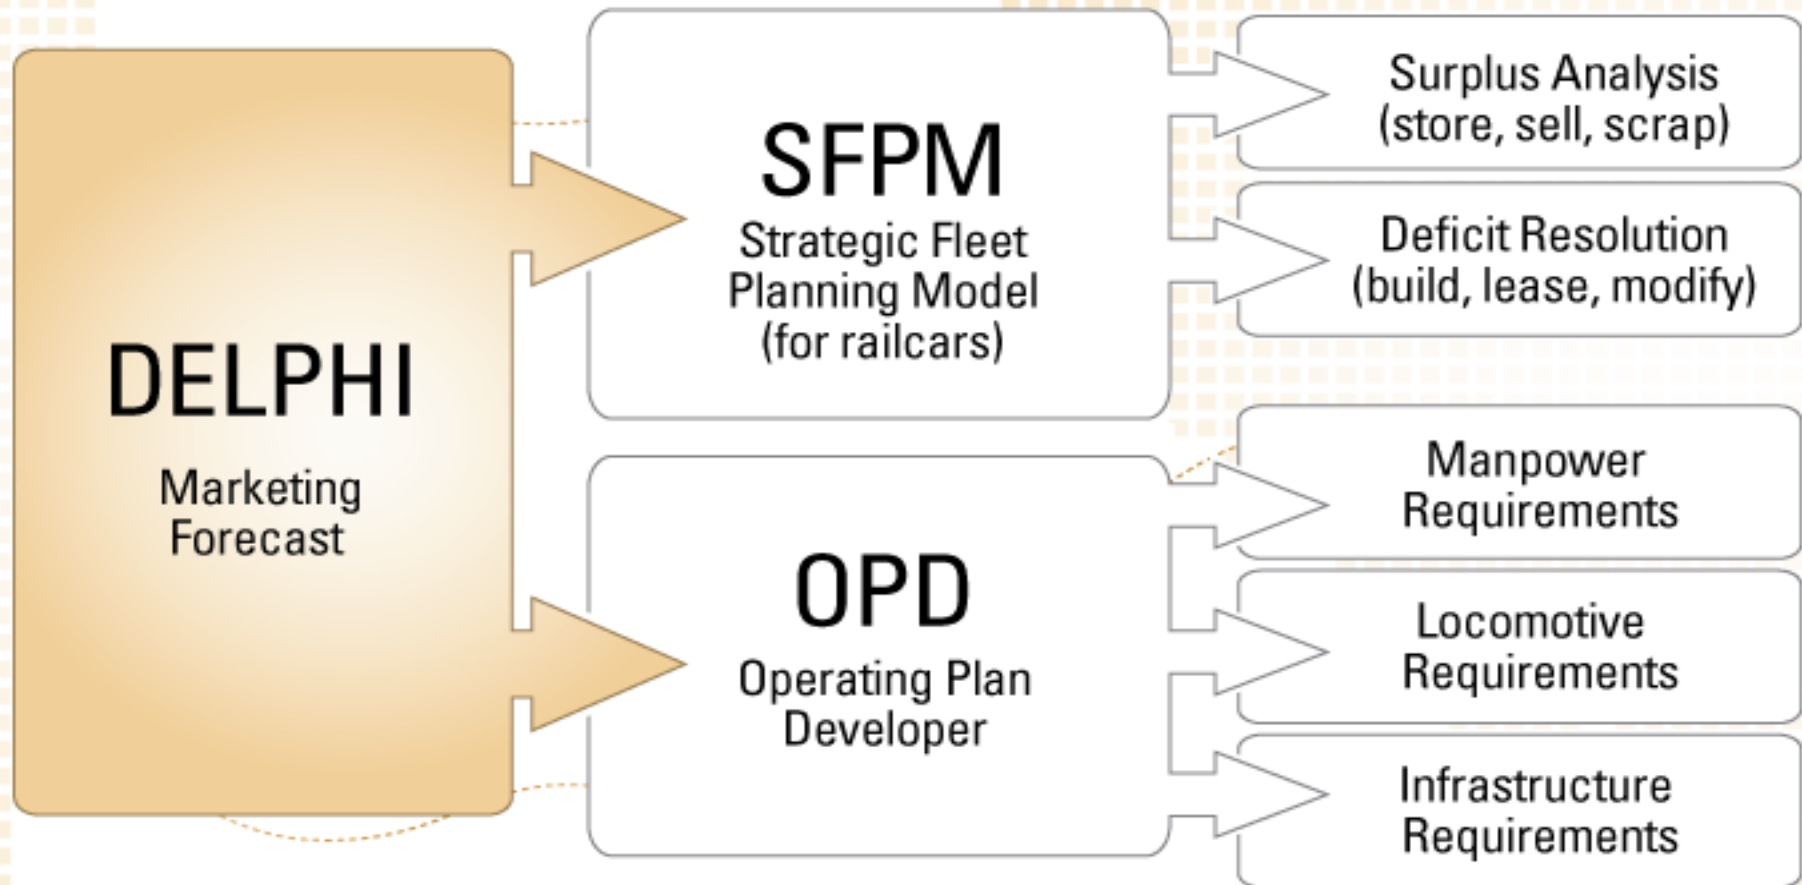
DELPHI
Marketing Forecast

SFPM
Strategic Fleet Planning Model (for railcars)

OPD
Operating Plan Developer

Surplus Analysis (store, sell, scrap)

Deficit Resolution (build, lease, modify)

Manpower Requirements

Locomotive Requirements

Infrastructure Requirements